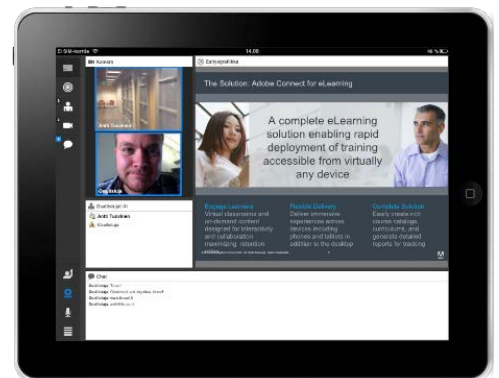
El SW-norrite

14.06

46 %

Kamera

Antti Tuominen

Ossi Eriksson

Osallistujat (3)

Antti Tuominen

Osallistuja

Jakotiedosto

The Solution: Adobe Connect for eLearning

A complete eLearning solution enabling rapid deployment of training accessible from virtually any device

Engage Learners
Virtual classrooms and on-demand content designed for interactivity and collaboration maximizing retention

Flexible Delivery
Deliver immersive experiences across devices including phones and tablets in addition to the desktop

Complete Solution
Easily create rich course catalogs, curriculums, and generate detailed reports for tracking

Chat

Osallistuja: Terve!
Osallistuja: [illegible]
Osallistuja: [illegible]
Osallistuja: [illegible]